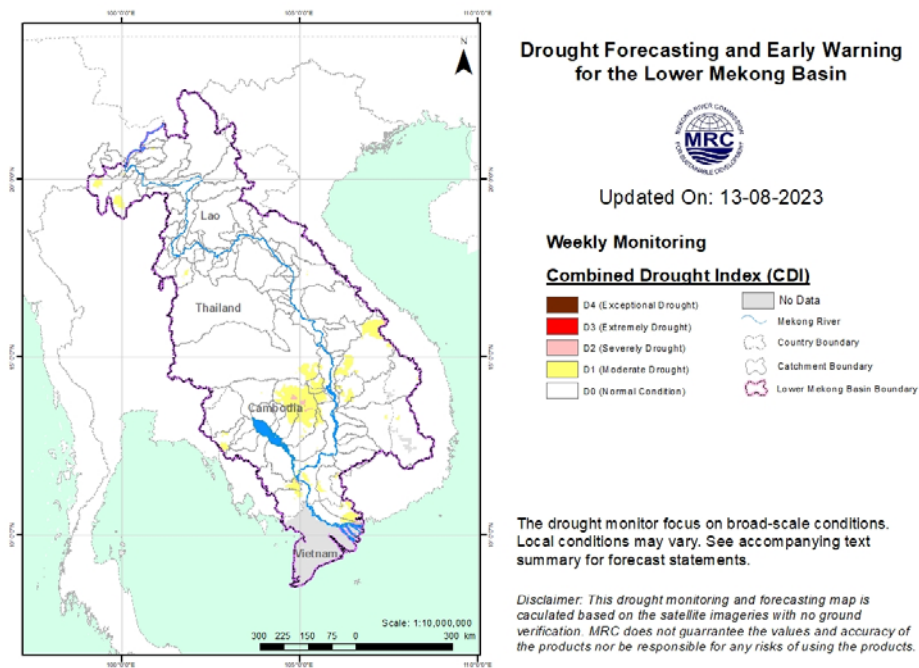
100°0'0"E
105°0'0"E
110°0'0"E
N
20°0'0"N
20°0'0"N
15°0'0"N
15°0'0"N
10°0'0"N
10°0'0"N
Lao
Thailand
Cambodia
Vietnam
Scale: 1:10,000,000
300 225 150 75 0 300 km
100°0'0"E
105°0'0"E
110°0'0"E

Drought Forecasting and Early Warning for the Lower Mekong Basin

MEKONG RIVER COMMISSION
MRC
FOR SUSTAINABLE DEVELOPMENT

Updated On: 13-08-2023

Weekly Monitoring

Combined Drought Index (CDI)

D4 (Exceptional Drought)
D3 (Extremely Drought)
D2 (Severely Drought)
D1 (Moderate Drought)
D0 (Normal Condition)
No Data
Mekong River
Country Boundary
Catchment Boundary
Lower Mekong Basin Boundary

The drought monitor focus on broad-scale conditions. Local conditions may vary. See accompanying text summary for forecast statements.

Disclaimer: This drought monitoring and forecasting map is caculated based on the satellite imageries with no ground verification. MRC does not guarrantee the values and accuracy of the products nor be responsible for any risks of using the products.